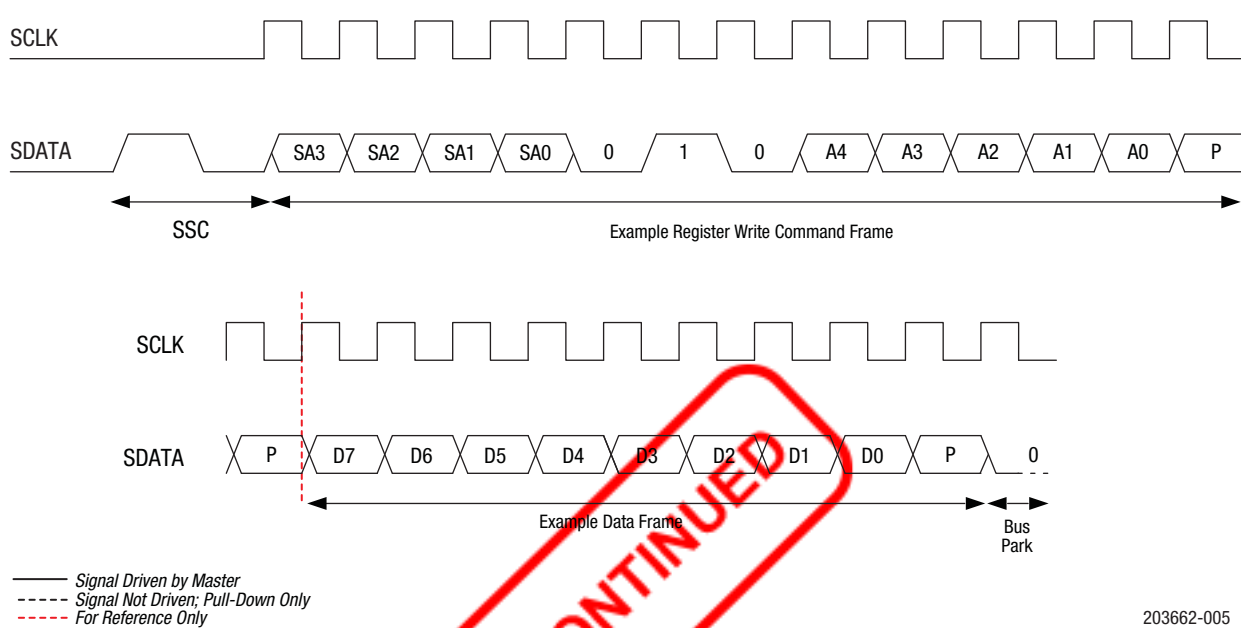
SCLK

SDATA SA3 SA2 SA1 SA0 0 1 0 A4 A3 A2 A1 A0 P

SSC

Example Register Write Command Frame

SCLK

SDATA P D7 D6 D5 D4 D3 D2 D1 D0 P 0

Example Data Frame

Bus Park

CONTINUED

Signal Driven by Master
Signal Not Driven; Pull-Down Only
For Reference Only

203662-005